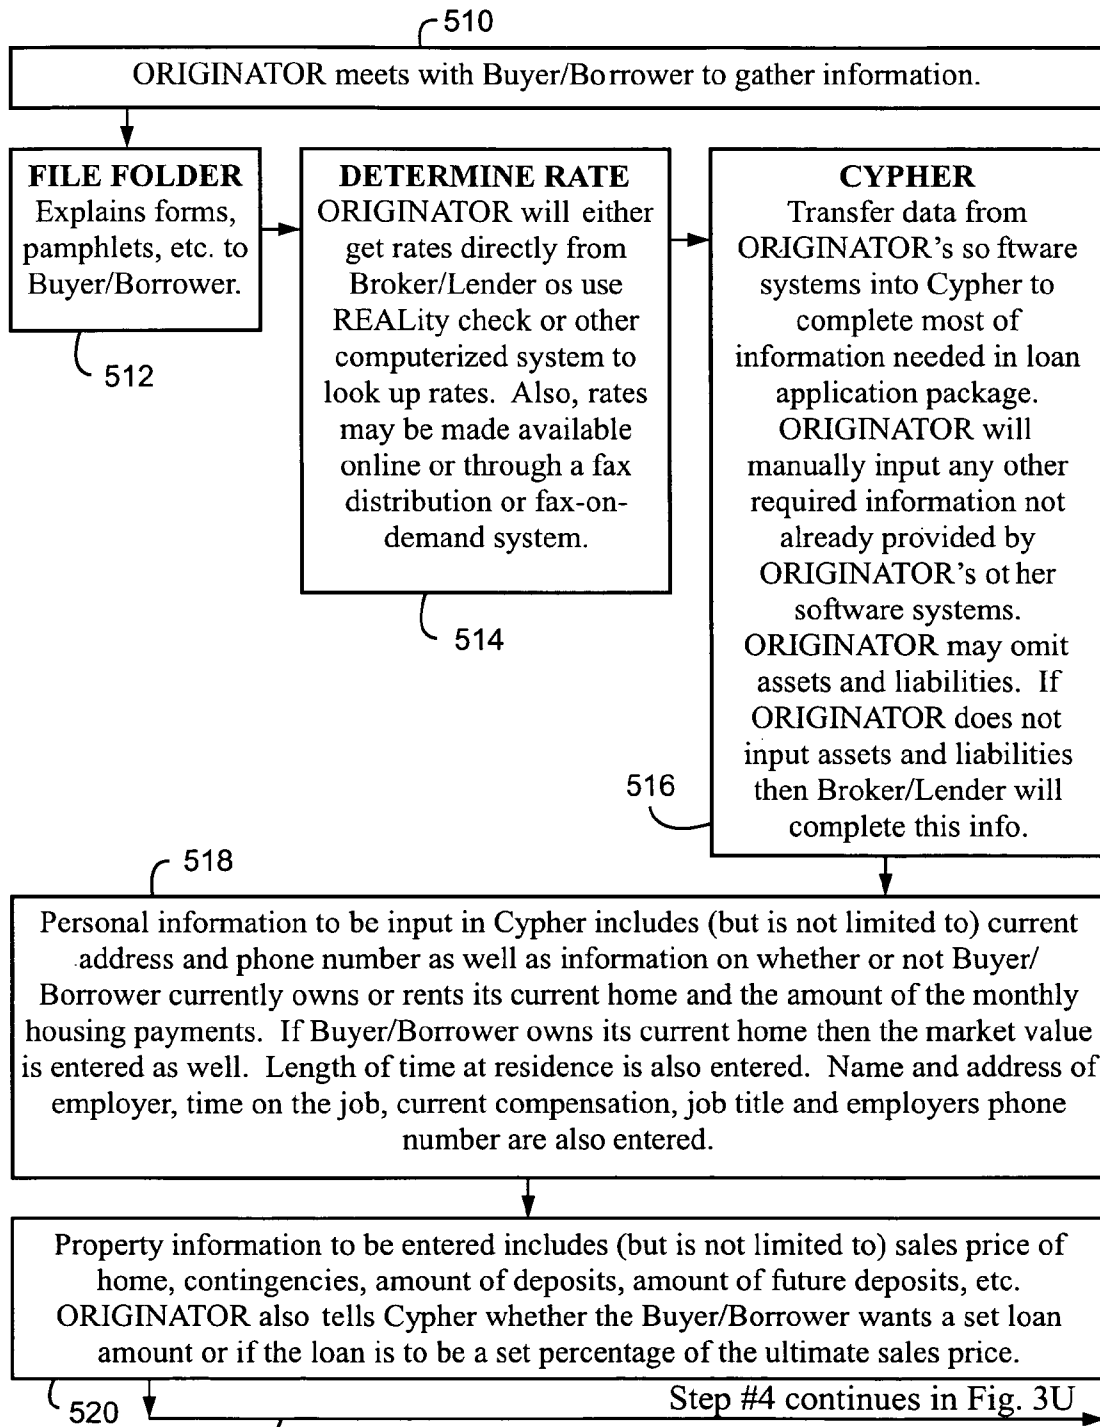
510

ORIGINATOR meets with Buyer/Borrower to gather information.

FILE FOLDER
Explains forms, pamphlets, etc. to Buyer/Borrower.

512

DETERMINE RATE
ORIGINATOR will either get rates directly from Broker/Lender os use REALity check or other computerized system to look up rates. Also, rates may be made available online or through a fax distribution or fax-on-demand system.

514

CYPHER
Transfer data from ORIGINATOR's so ftware systems into Cypher to complete most of information needed in loan application package. ORIGINATOR will manually input any other required information not already provided by ORIGINATOR's ot her software systems. ORIGINATOR may omit assets and liabilities. If ORIGINATOR does not input assets and liabilities then Broker/Lender will complete this info.

516

518

Personal information to be input in Cypher includes (but is not limited to) current address and phone number as well as information on whether or not Buyer/Borrower currently owns or rents its current home and the amount of the monthly housing payments. If Buyer/Borrower owns its current home then the market value is entered as well. Length of time at residence is also entered. Name and address of employer, time on the job, current compensation, job title and employers phone number are also entered.

Property information to be entered includes (but is not limited to) sales price of home, contingencies, amount of deposits, amount of future deposits, etc. ORIGINATOR also tells Cypher whether the Buyer/Borrower wants a set loan amount or if the loan is to be a set percentage of the ultimate sales price.

520

Step #4 continues in Fig. 3U